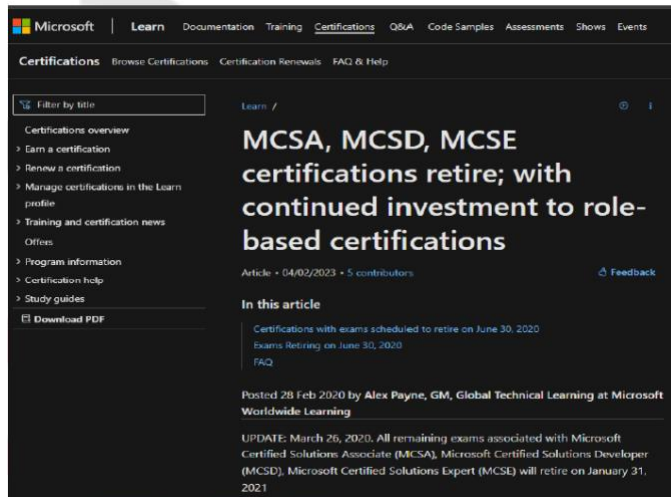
Microsoft | Learn Documentation Training Certifications Q&A Code Samples Assessments Shows Events

Certifications Browse Certifications Certification Renewals FAQ & Help

Filter by title

Certifications overview
> Earn a certification
> Renew a certification
> Manage certifications in the Learn profile
> Training and certification news
Offers
> Program information
> Certification help
> Study guides
Download PDF

Learn /

MCSA, MCSD, MCSE certifications retire; with continued investment to role-based certifications

Article • 04/02/2023 • 5 contributors

Feedback

In this article

Certifications with exams scheduled to retire on June 30, 2020
Exams Retiring on June 30, 2020
FAQ

Posted 28 Feb 2020 by Alex Payne, GM, Global Technical Learning at Microsoft Worldwide Learning

UPDATE: March 26, 2020. All remaining exams associated with Microsoft Certified Solutions Associate (MCSA), Microsoft Certified Solutions Developer (MCSD), Microsoft Certified Solutions Expert (MCSE) will retire on January 31, 2021